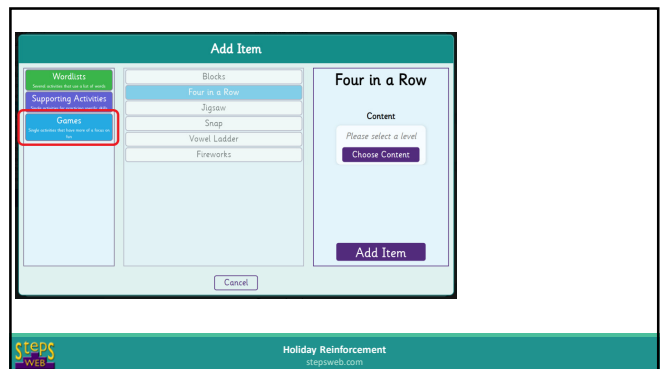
Add Item

Wordlists
Several activities that use a list of words

Supporting Activities
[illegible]

Games
Single activities that have more of a focus on fun

Blocks
Four in a Row
Jigsaw
Snap
Vowel Ladder
Fireworks

Four in a Row

Content

Please select a level

Choose Content

Add Item

Cancel

Steps WEB

Holiday Reinforcement
stepsweb.com